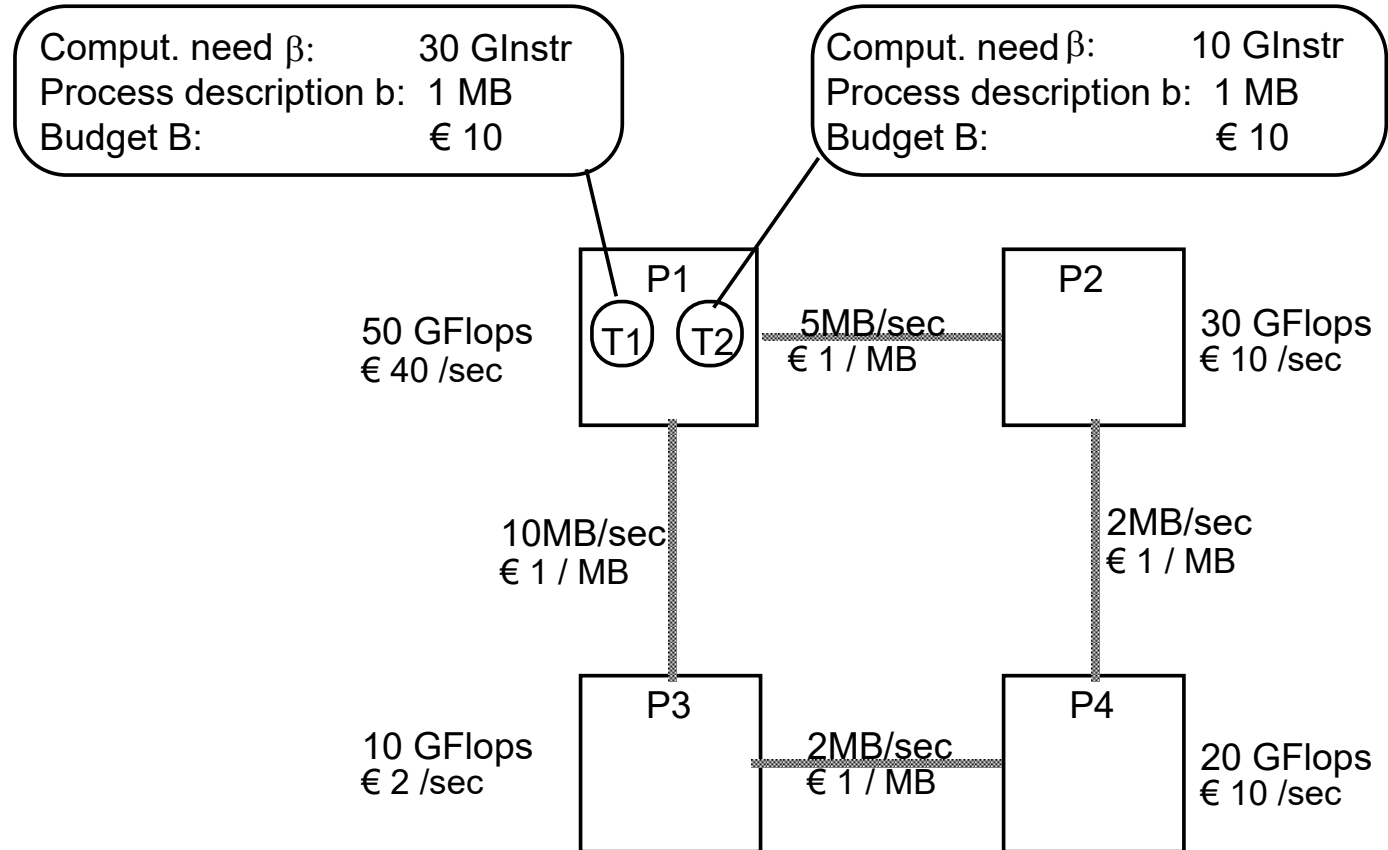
Comput. need $\beta$: 30 GInstr
Process description b: 1 MB
Budget B: € 10

Comput. need $\beta$: 10 GInstr
Process description b: 1 MB
Budget B: € 10

P1
T1 T2
50 GFlops
€ 40 /sec

5MB/sec
€ 1 / MB

P2
30 GFlops
€ 10 /sec

10MB/sec
€ 1 / MB

2MB/sec
€ 1 / MB

P3
10 GFlops
€ 2 /sec

2MB/sec
€ 1 / MB

P4
20 GFlops
€ 10 /sec